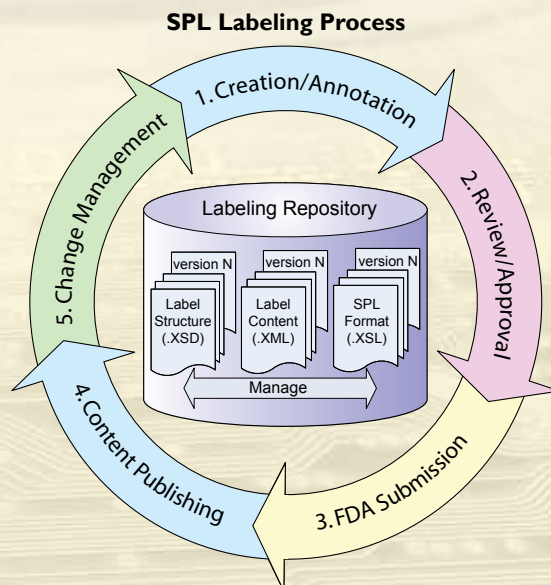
SPL Labeling Process

1. Creation/Annotation

2. Review/Approval

3. FDA Submission

4. Content Publishing

5. Change Management

Labeling Repository

version N

Label Structure (.XSD)

version N

Label Content (.XML)

version N

SPL Format (.XSL)

Manage